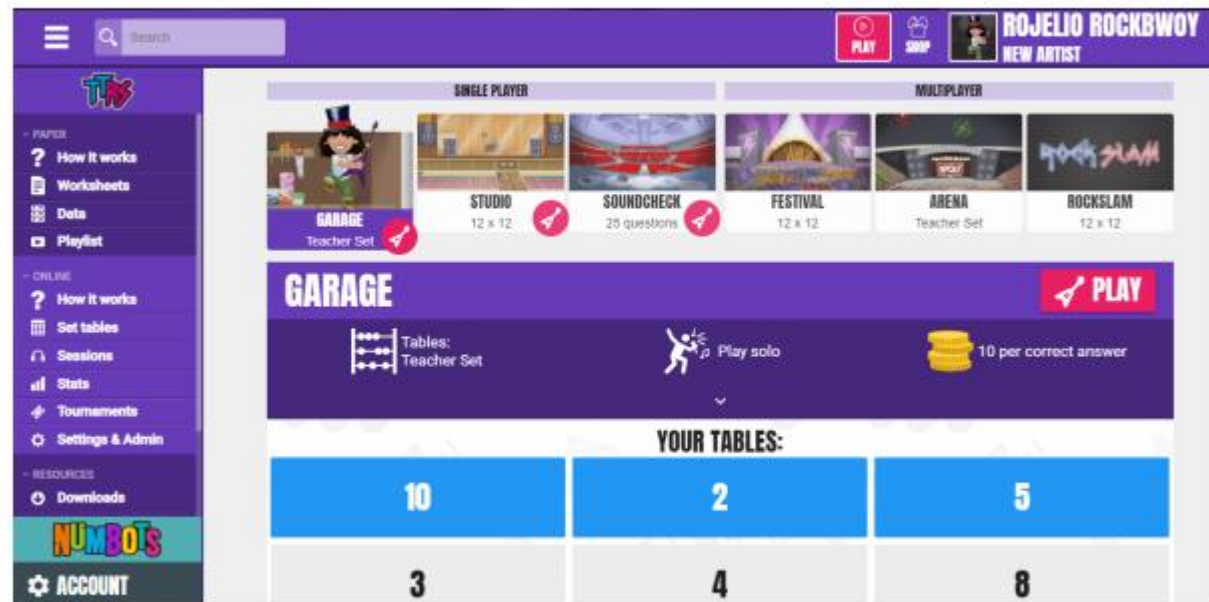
Search

PLAY
SHOP
ROJELIO ROCKBWOY
NEW ARTIST

TTRS

PAPER
How it works
Worksheets
Data
Playlist

ONLINE
How it works
Set tables
Sessions
Stats
Tournaments
Settings & Admin

RESOURCES
Downloads

NUMBOTS

ACCOUNT

SINGLE PLAYER

MULTIPLAYER

GARAGE
Teacher Set

STUDIO
12 x 12

SOUNDCHECK
25 questions

FESTIVAL
12 x 12

ARENA
Teacher Set

ROCK SLAM

ROCKSLAM
12 x 12

GARAGE

PLAY

Tables:
Teacher Set

Play solo

10 per correct answer

YOUR TABLES:

| 10 | 2 | 5 |
|---|---|---|
| 3 | 4 | 8 |